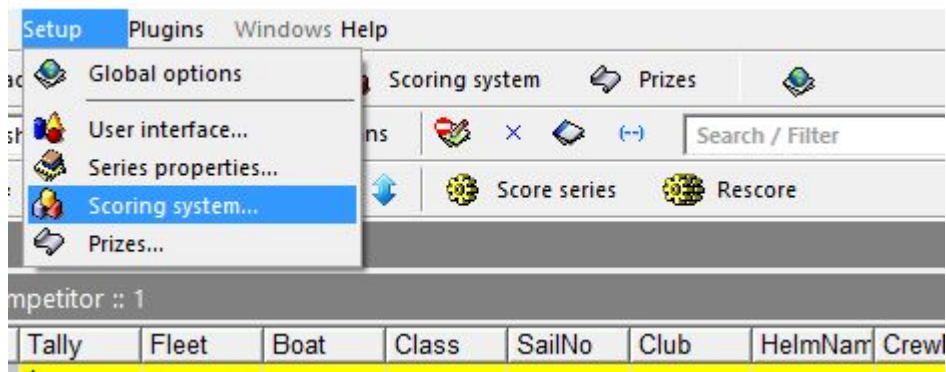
Setup Plugins Windows Help

Global options

User interface...
Series properties...
Scoring system...
Prizes...

Scoring system Prizes

ns × (--) Search / Filter

Score series Rescore

mpetitor :: 1

| Tally | Fleet | Boat | Class | SailNo | Club | HelmNam | Crewl |
|---|---|---|---|---|---|---|---|